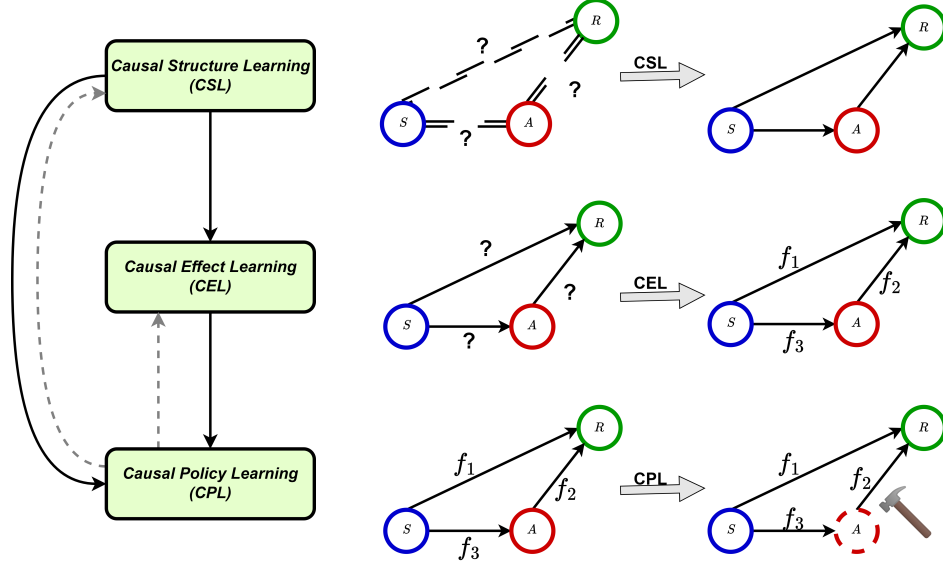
Causal Structure Learning (CSL)

Causal Effect Learning (CEL)

Causal Policy Learning (CPL)

?
R
?
S
?
A
CSL
R
S
A

?
R
?
S
?
A
CEL
R
$f_1$
$f_2$
S
A
$f_3$

R
$f_1$
$f_2$
S
A
$f_3$
CPL
R
$f_1$
$f_2$
S
$f_3$
A